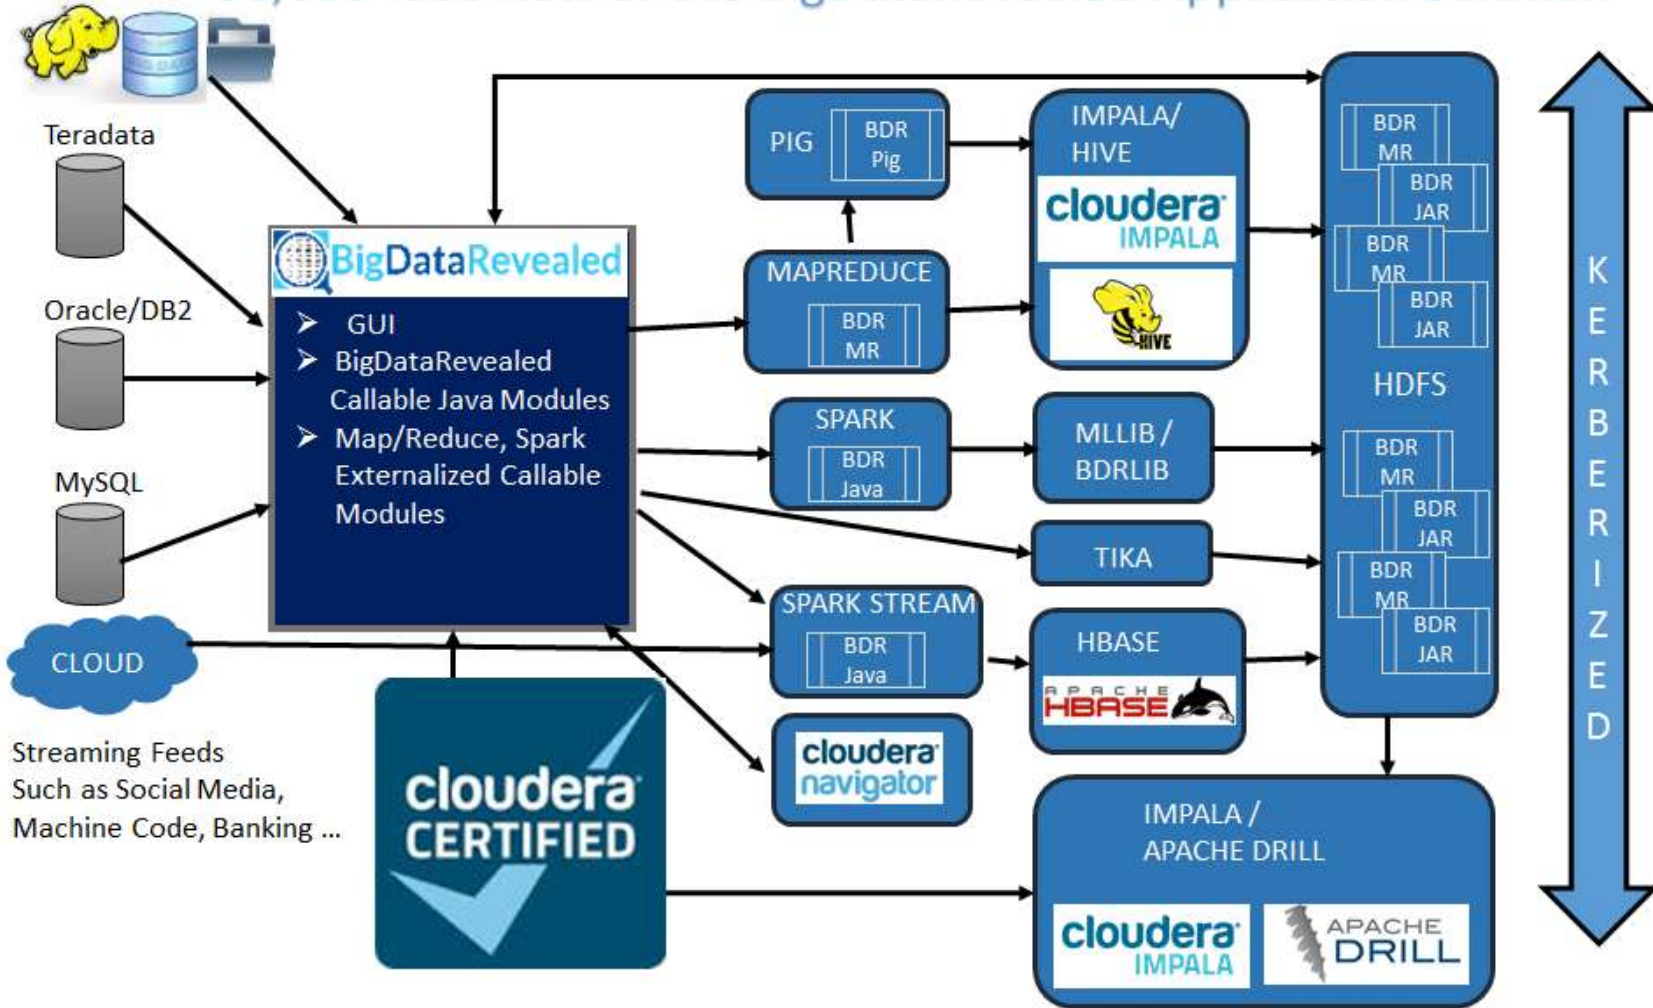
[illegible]

Teradata

Oracle/DB2

MySQL

CLOUD

Streaming Feeds Such as Social Media, Machine Code, Banking ...

BigDataRevealed

➢ GUI
➢ BigDataRevealed Callable Java Modules
➢ Map/Reduce, Spark Externalized Callable Modules

cloudera CERTIFIED

PIG

BDR Pig

MAPREDUCE

BDR MR

SPARK

BDR Java

SPARK STREAM

BDR Java

cloudera navigator

IMPALA/ HIVE

cloudera IMPALA

HIVE

MLLIB / BDRLIB

TIKA

HBASE

APACHE HBASE

BDR MR

BDR JAR

BDR MR

BDR JAR

HDFS

BDR MR

BDR JAR

BDR MR

BDR JAR

IMPALA / APACHE DRILL

cloudera IMPALA

APACHE DRILL

KERBERIZED